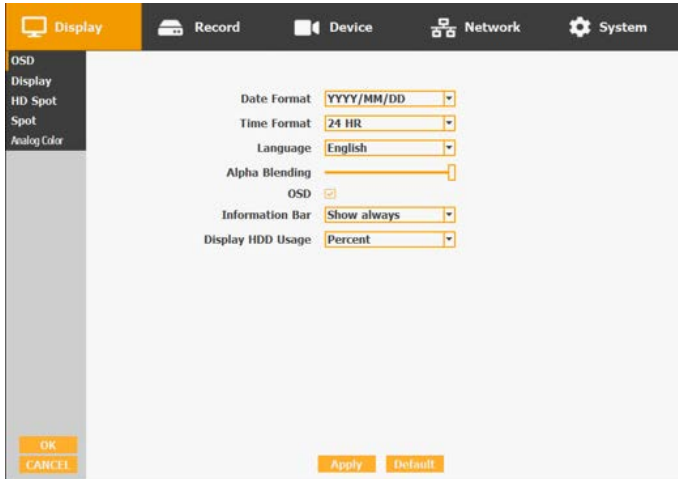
Display Record Device Network System

OSD
Display
HD Spot
Spot
Analog Color

Date Format YYYY/MM/DD
Time Format 24 HR
Language English
Alpha Blending
OSD
Information Bar Show always
Display HDD Usage Percent

OK
CANCEL

Apply Default